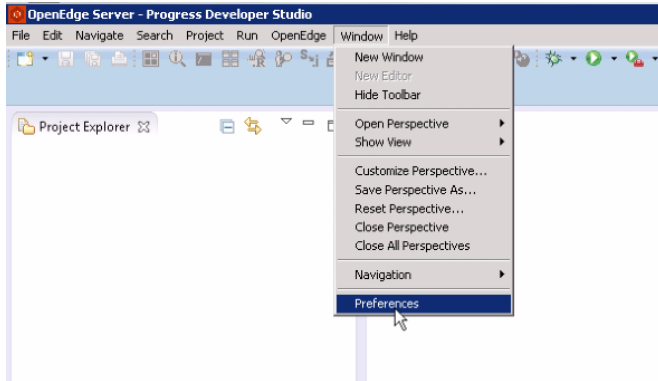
OpenEdge Server - Progress Developer Studio

File Edit Navigate Search Project Run OpenEdge Window Help

Project Explorer

New Window
New Editor
Hide Toolbar

Open Perspective
Show View

Customize Perspective...
Save Perspective As...
Reset Perspective...
Close Perspective
Close All Perspectives

Navigation

Preferences